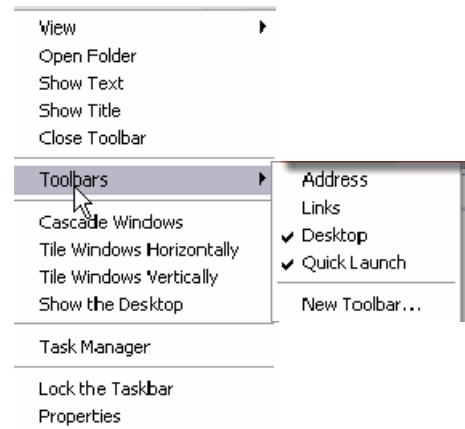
View
Open Folder
Show Text
Show Title
Close Toolbar

Toolbars

Cascade Windows
Tile Windows Horizontally
Tile Windows Vertically
Show the Desktop

Task Manager

Lock the Taskbar
Properties

Address
Links
✔ Desktop
✔ Quick Launch

New Toolbar...